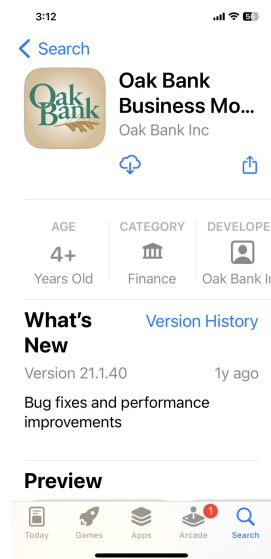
3:12

56

Search

Oak Bank

Oak Bank Business Mo...

Oak Bank Inc

AGE

4+

Years Old

CATEGORY

Finance

DEVELOPE

Oak Bank I

What's New

Version History

Version 21.1.40

1y ago

Bug fixes and performance improvements

Preview

Today

Games

Apps

1

Arcade

Search